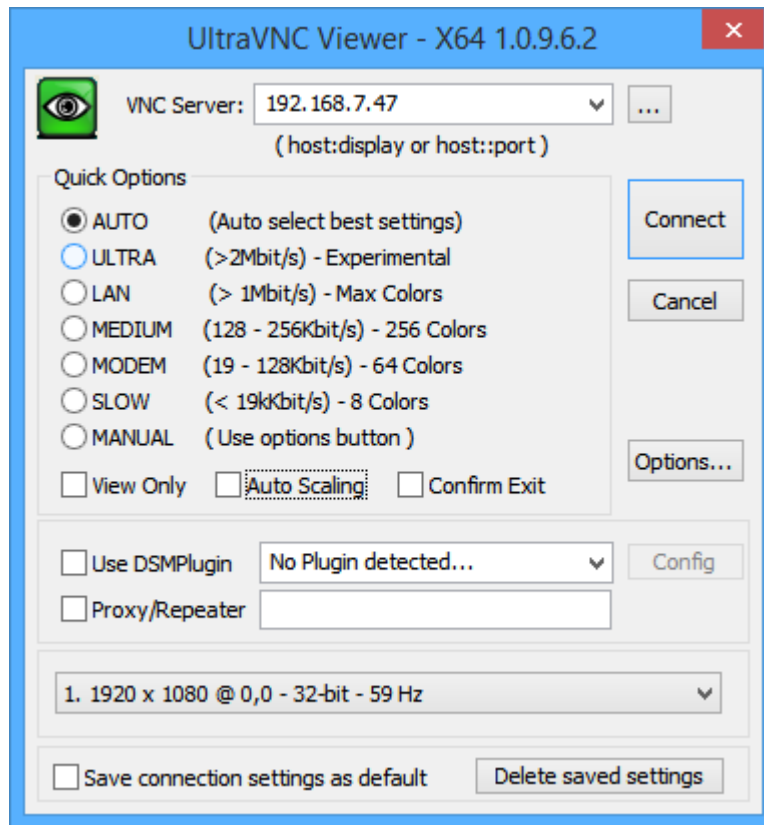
UltraVNC Viewer - X64 1.0.9.6.2

VNC Server: 192.168.7.47

...

( host:display or host::port )

Quick Options

AUTO (Auto select best settings)

ULTRA (>2Mbit/s) - Experimental

LAN (> 1Mbit/s) - Max Colors

MEDIUM (128 - 256Kbit/s) - 256 Colors

MODEM (19 - 128Kbit/s) - 64 Colors

SLOW (< 19kKbit/s) - 8 Colors

MANUAL ( Use options button )

View Only Auto Scaling Confirm Exit

Connect

Cancel

Options...

Use DSMPlugin No Plugin detected... Config

Proxy/Repeater

1. 1920 x 1080 @ 0,0 - 32-bit - 59 Hz

Save connection settings as default Delete saved settings